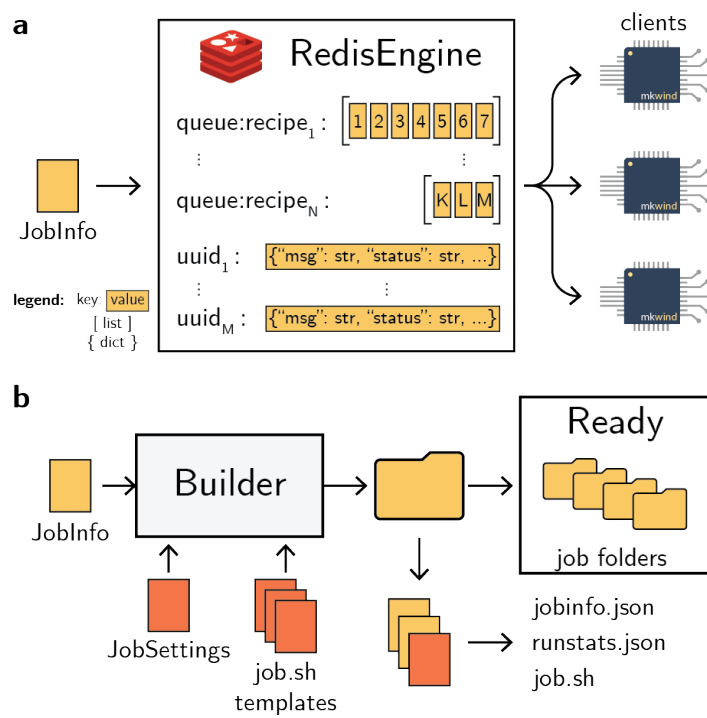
a

RedisEngine

clients

queue:recipe$_1$ :

1 2 3 4 5 6 7

⋮ ⋮

queue:recipe$_N$ :

K L M

JobInfo

uuid$_1$ :

{"msg": str, "status": str, ...}

⋮ ⋮

uuid$_M$ :

{"msg": str, "status": str, ...}

legend: key: value
[ list ]
{ dict }

mkwind

mkwind

mkwind

b

Ready

JobInfo

Builder

job folders

JobSettings

job.sh templates

jobinfo.json
runstats.json
job.sh